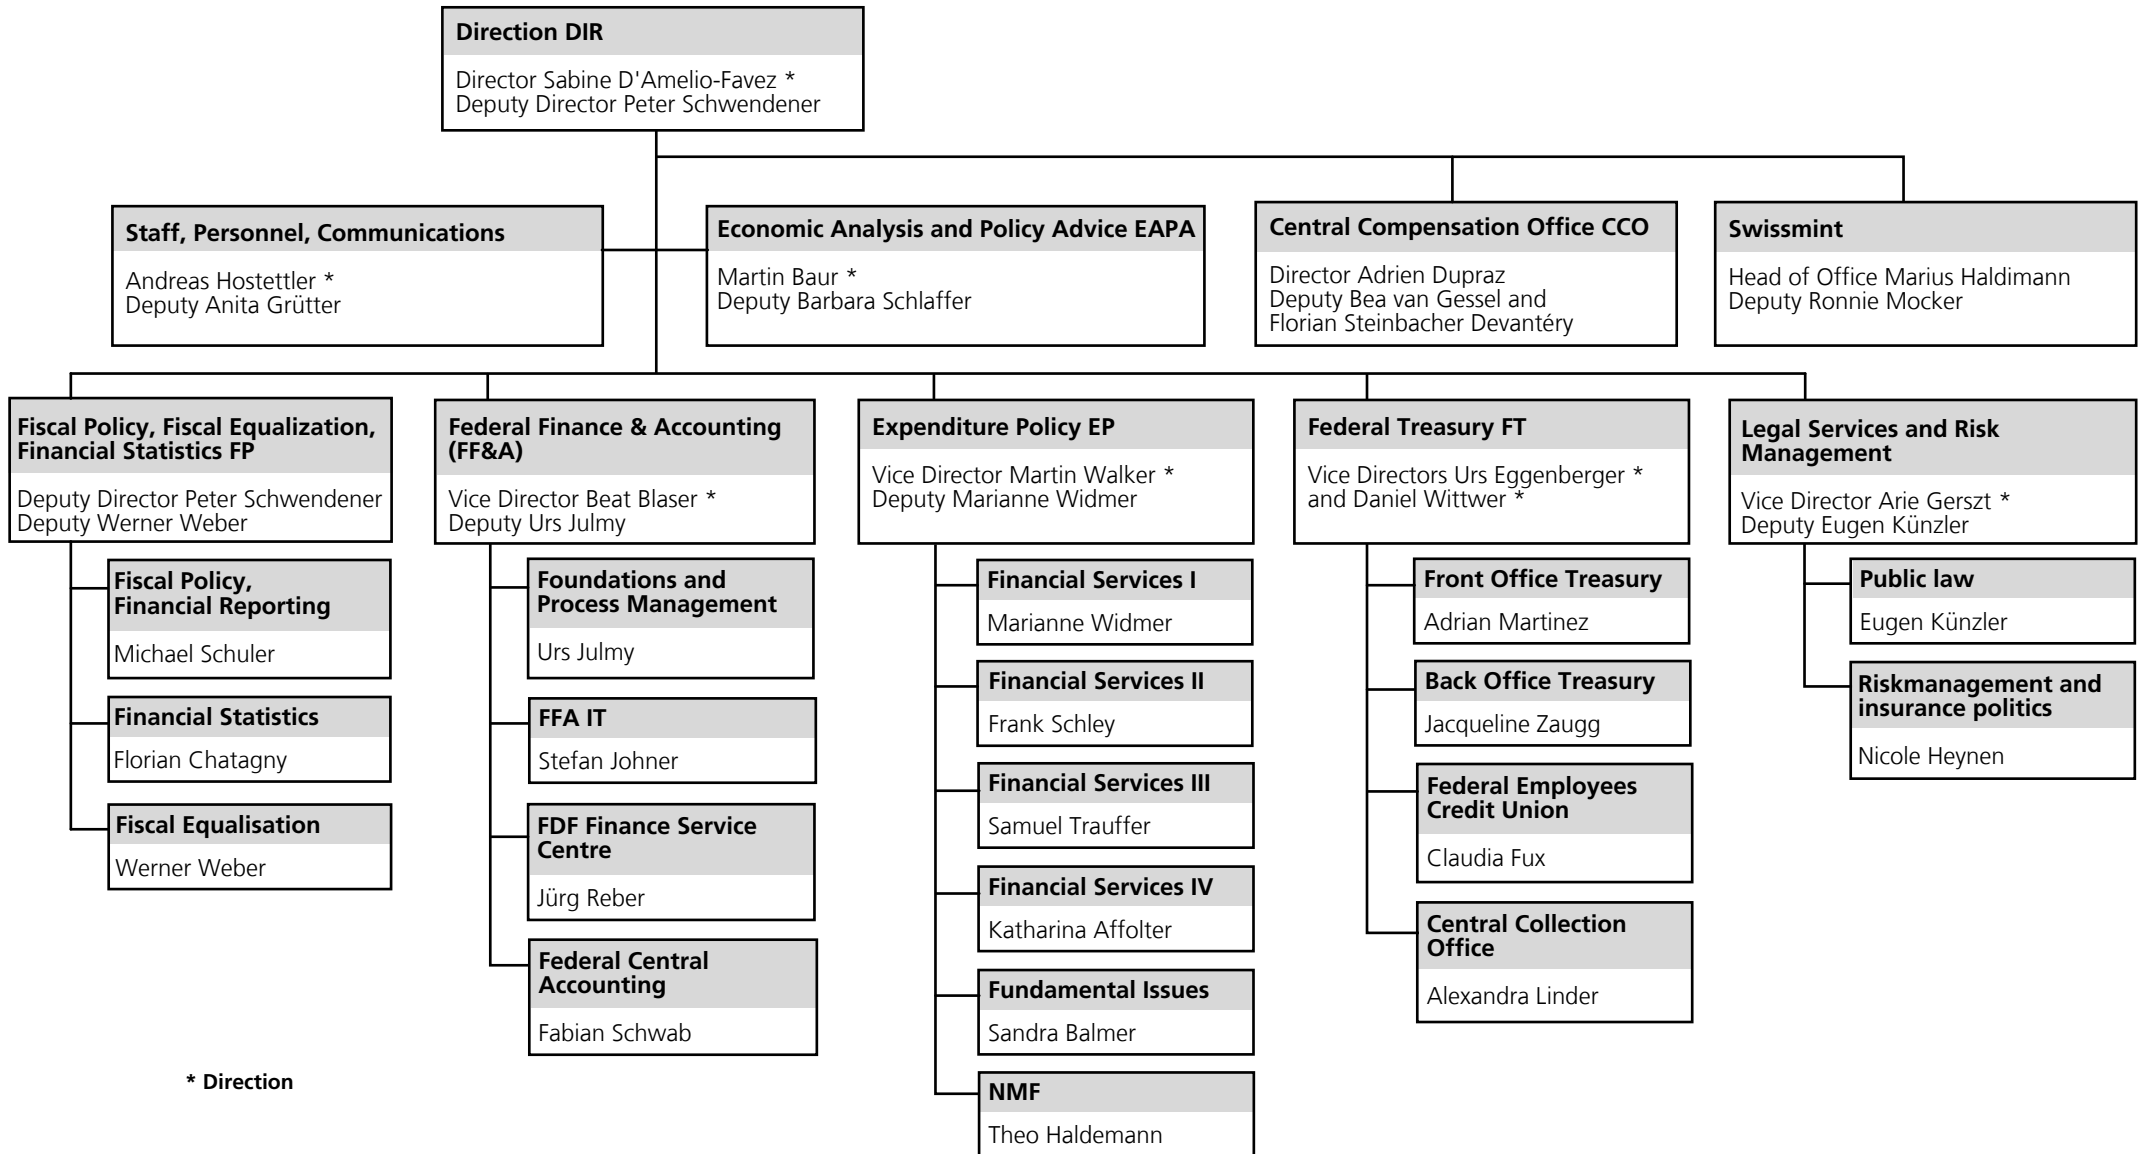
**Direction DIR**
Director Sabine D'Amelio-Favez *
Deputy Director Peter Schwendener

**Staff, Personnel, Communications**
Andreas Hostettler *
Deputy Anita Grütter

**Economic Analysis and Policy Advice EAPA**
Martin Baur *
Deputy Barbara Schlaffer

**Central Compensation Office CCO**
Director Adrien Dupraz
Deputy Bea van Gessel and
Florian Steinbacher Devantéry

**Swissmint**
Head of Office Marius Haldimann
Deputy Ronnie Mocker

**Fiscal Policy, Fiscal Equalization, Financial Statistics FP**
Deputy Director Peter Schwendener
Deputy Werner Weber

**Fiscal Policy, Financial Reporting**
Michael Schuler

**Financial Statistics**
Florian Chatagny

**Fiscal Equalisation**
Werner Weber

**Federal Finance & Accounting (FF&A)**
Vice Director Beat Blaser *
Deputy Urs Julmy

**Foundations and Process Management**
Urs Julmy

**FFA IT**
Stefan Johner

**FDF Finance Service Centre**
Jürg Reber

**Federal Central Accounting**
Fabian Schwab

**Expenditure Policy EP**
Vice Director Martin Walker *
Deputy Marianne Widmer

**Financial Services I**
Marianne Widmer

**Financial Services II**
Frank Schley

**Financial Services III**
Samuel Trauffer

**Financial Services IV**
Katharina Affolter

**Fundamental Issues**
Sandra Balmer

**NMF**
Theo Haldemann

**Federal Treasury FT**
Vice Directors Urs Eggenberger *
and Daniel Wittwer *

**Front Office Treasury**
Adrian Martinez

**Back Office Treasury**
Jacqueline Zaugg

**Federal Employees Credit Union**
Claudia Fux

**Central Collection Office**
Alexandra Linder

**Legal Services and Risk Management**
Vice Director Arie Gerszt *
Deputy Eugen Künzler

**Public law**
Eugen Künzler

**Riskmanagement and insurance politics**
Nicole Heynen

**\* Direction**